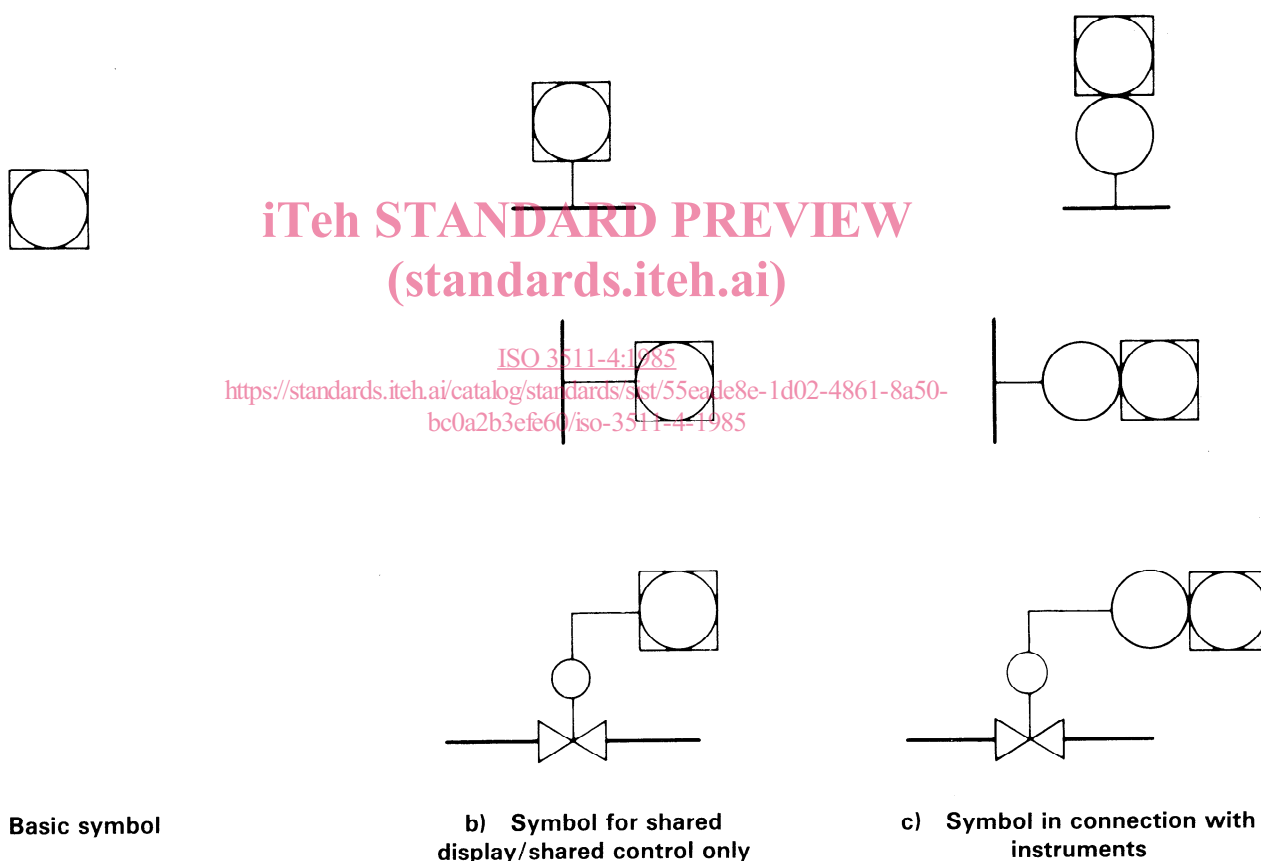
iTeh STANDARD PREVIEW
(standards.iteh.ai)

ISO 3511-4:1985
https://standards.iteh.ai/catalog/standards/sist/55eade8e-1d02-4861-8a50-bc0a2b3efe60/iso-3511-4-1985

Basic symbol

b) Symbol for shared display/shared control only

c) Symbol in connection with instruments